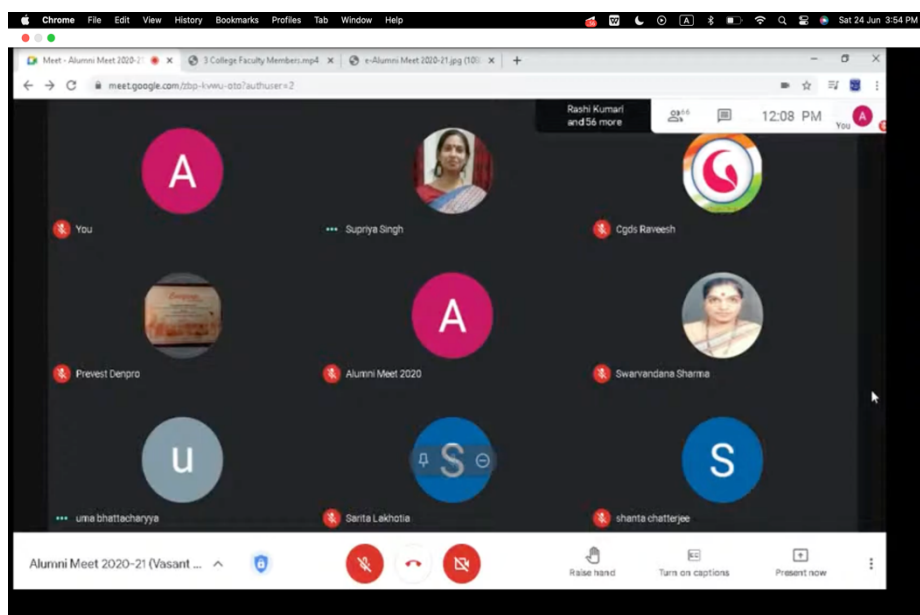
Chrome File Edit View History Bookmarks Profiles Tab Window Help

Sat 24 Jun 3:54 PM

Meet - Alumni Meet 2020-21 × 3 College Faculty Members.mp4 × e-Alumni Meet 2020-21.jpg (108 ×

meet.google.com/zbp-kvwu-oto?authuser=2

Rashi Kumari and 56 more

66

12:08 PM

You

A

You

Supriya Singh

Cgds Raveesh

Prevest Denpro

A

Alumni Meet 2020

Swarvandana Sharma

u

uma bhattacharyya

S

Sarita Lakhotia

S

shanta chatterjee

Alumni Meet 2020-21 (Vasant ...

Raise hand

Turn on captions

Present now